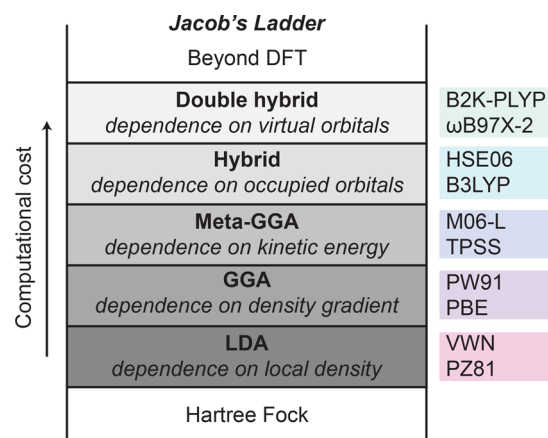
Jacob's Ladder

Beyond DFT

Double hybrid
dependence on virtual orbitals

B2K-PLYP
ωB97X-2

Hybrid
dependence on occupied orbitals

HSE06
B3LYP

Meta-GGA
dependence on kinetic energy

M06-L
TPSS

GGA
dependence on density gradient

PW91
PBE

LDA
dependence on local density

VWN
PZ81

Hartree Fock

Computational cost